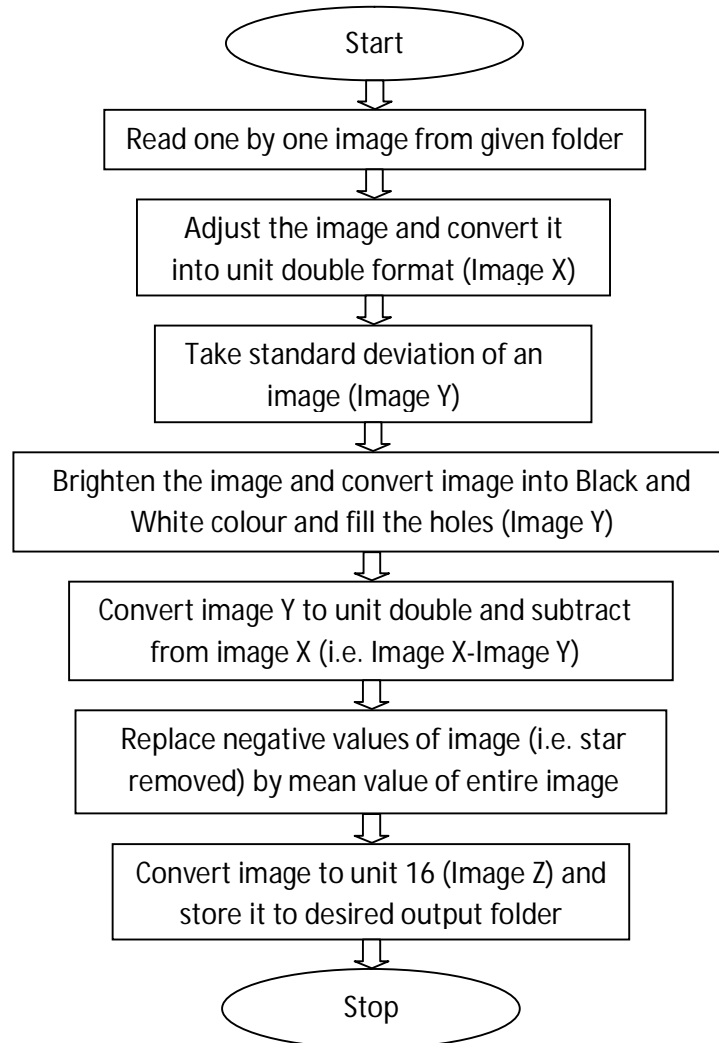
Start

Read one by one image from given folder

Adjust the image and convert it into unit double format (Image X)

Take standard deviation of an image (Image Y)

Brighten the image and convert image into Black and White colour and fill the holes (Image Y)

Convert image Y to unit double and subtract from image X (i.e. Image X-Image Y)

Replace negative values of image (i.e. star removed) by mean value of entire image

Convert image to unit 16 (Image Z) and store it to desired output folder

Stop